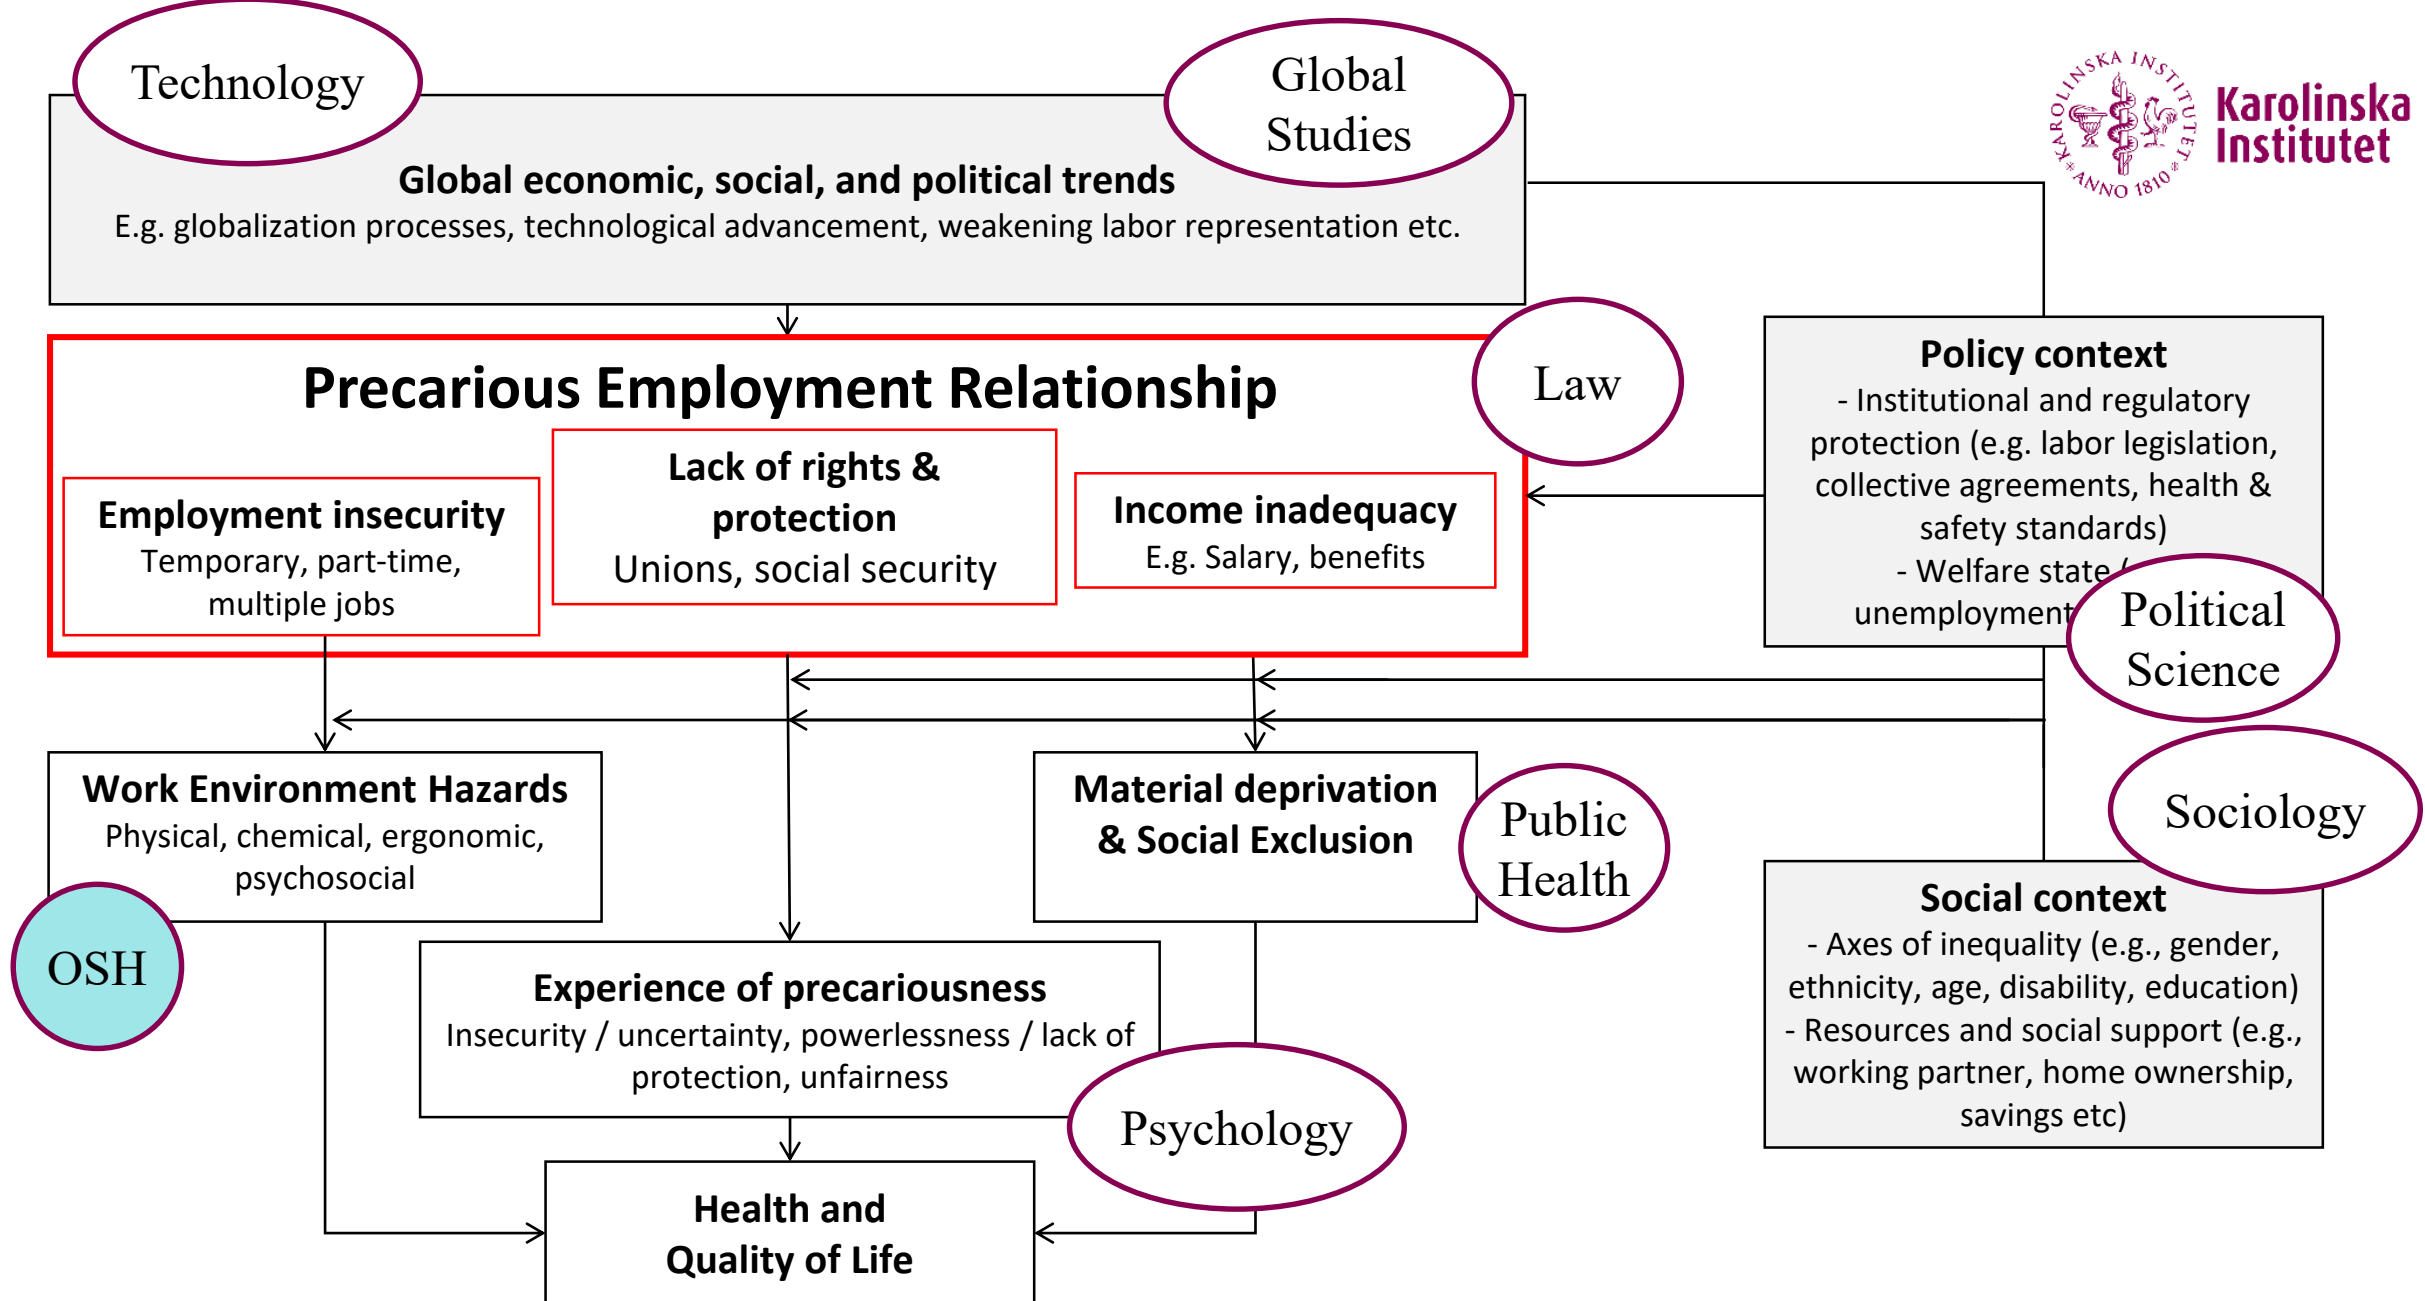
Technology

Global Studies

KAROLINSKA INSTITUTET ANNO 1810

Karolinska Institutet

Global economic, social, and political trends
E.g. globalization processes, technological advancement, weakening labor representation etc.

Precarious Employment Relationship

Law

Employment insecurity
Temporary, part-time, multiple jobs

Lack of rights & protection
Unions, social security

Income inadequacy
E.g. Salary, benefits

Policy context
- Institutional and regulatory protection (e.g. labor legislation, collective agreements, health & safety standards)
- Welfare state / unemployment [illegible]

Political Science

Work Environment Hazards
Physical, chemical, ergonomic, psychosocial

Material deprivation & Social Exclusion

Public Health

Sociology

OSH

Experience of precariousness
Insecurity / uncertainty, powerlessness / lack of protection, unfairness

Social context
- Axes of inequality (e.g., gender, ethnicity, age, disability, education)
- Resources and social support (e.g., working partner, home ownership, savings etc)

Psychology

Health and Quality of Life